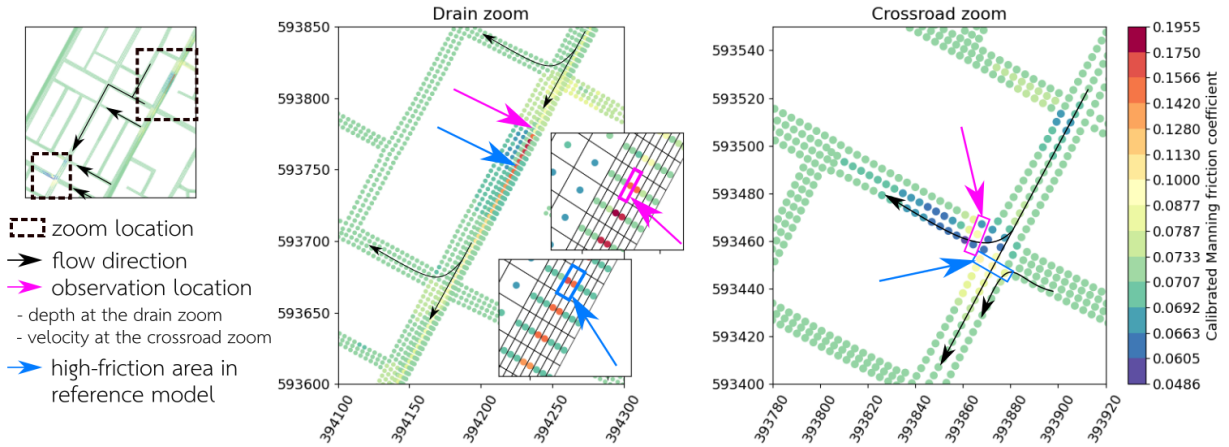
zoom location
flow direction
observation location
- depth at the drain zoom
- velocity at the crossroad zoom
high-friction area in reference model

Drain zoom

593850
593800
593750
593700
593650
593600

394100
394150
394200
394250
394300

Crossroad zoom

593540
593520
593500
593480
593460
593440
593420
593400

393780
393800
393820
393840
393860
393880
393900
393920

0.1955
0.1750
0.1566
0.1420
0.1280
0.1130
0.1000
0.0877
0.0787
0.0733
0.0707
0.0692
0.0663
0.0605
0.0486

Calibrated Manning friction coefficient